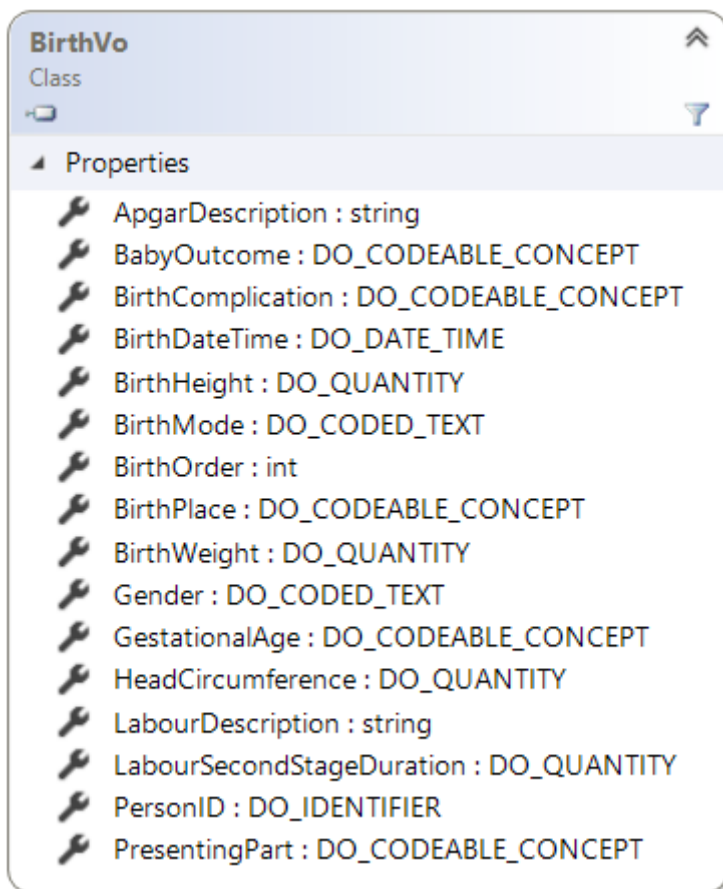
BirthVo
Class

Properties

ApgarDescription : string
BabyOutcome : DO_CODEABLE_CONCEPT
BirthComplication : DO_CODEABLE_CONCEPT
BirthDateTime : DO_DATE_TIME
BirthHeight : DO_QUANTITY
BirthMode : DO_CODED_TEXT
BirthOrder : int
BirthPlace : DO_CODEABLE_CONCEPT
BirthWeight : DO_QUANTITY
Gender : DO_CODED_TEXT
GestationalAge : DO_CODEABLE_CONCEPT
HeadCircumference : DO_QUANTITY
LabourDescription : string
LabourSecondStageDuration : DO_QUANTITY
PersonID : DO_IDENTIFIER
PresentingPart : DO_CODEABLE_CONCEPT